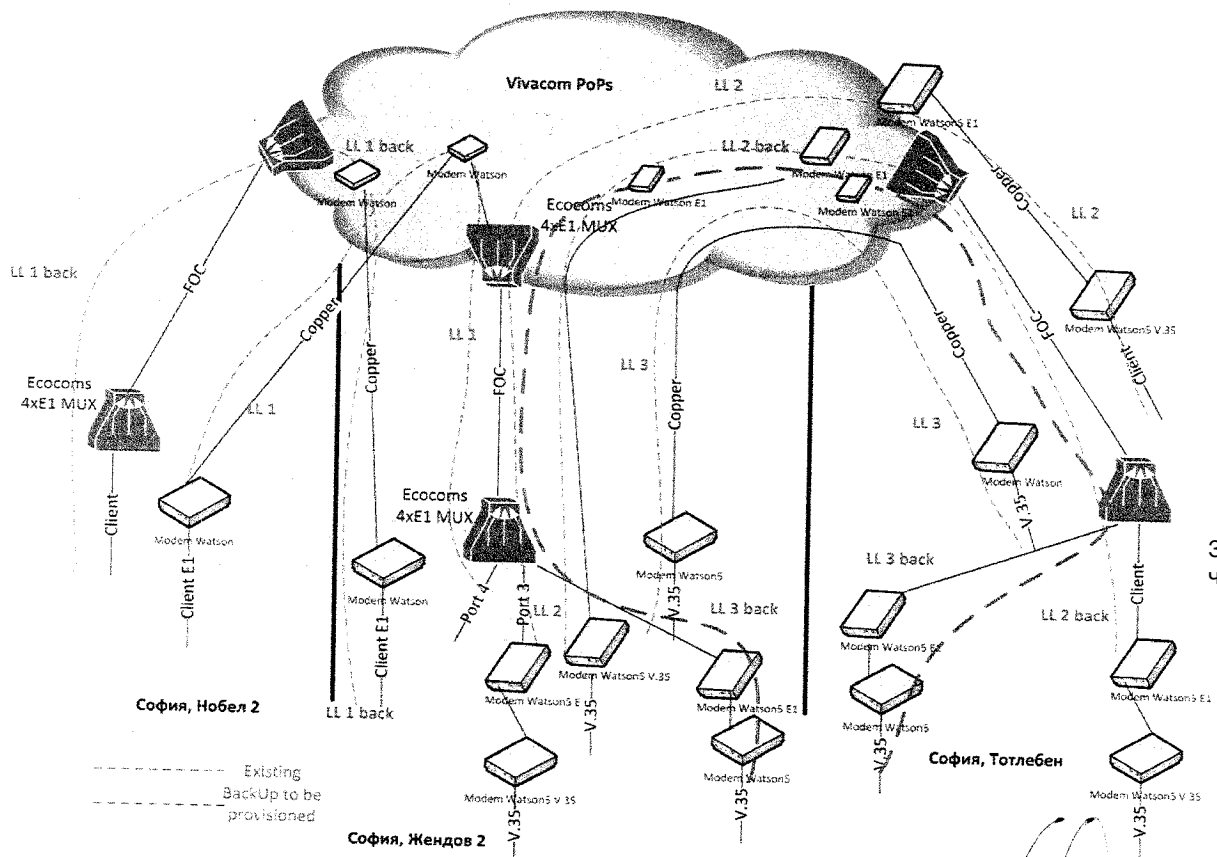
Vivacom PoPs

LL 2

Modem Watson5 E1

LL 1 back

Modem Watson

Modem Watson

LL 2 back

Modem Watson E1

Modem Watson E1

Modem Watson E1

Ecocoms 4xE1 MUX

Copper

LL 2

LL 1 back

FOC

Copper

Copper

LL 1

FOC

LL 3

Copper

Copper

FOC

Modem Watson5 V.35

Client

Ecocoms 4xE1 MUX

LL 1

LL 3

Client

Modem Watson

Client E1

Ecocoms 4xE1 MUX

Modem Watson

Modem Watson5

V.35

Modem Watson

Client E1

LL 3 back

LL 3 back

LL 2 back

Client

Port 4

Port 3

LL 2

V.35

Modem Watson5 E1

Modem Watson5 V.35

Modem Watson5 E1

Modem Watson5 E1

Modem Watson5

София, Нобел 2

LL 1 back

V.35

Modem Watson5

V.35

София, Тотлебен

Existing

BackUp to be provisioned

Modem Watson5 V.35

Modem Watson5 V.35

София, Женд­ов 2

V.35

V.35

V.35